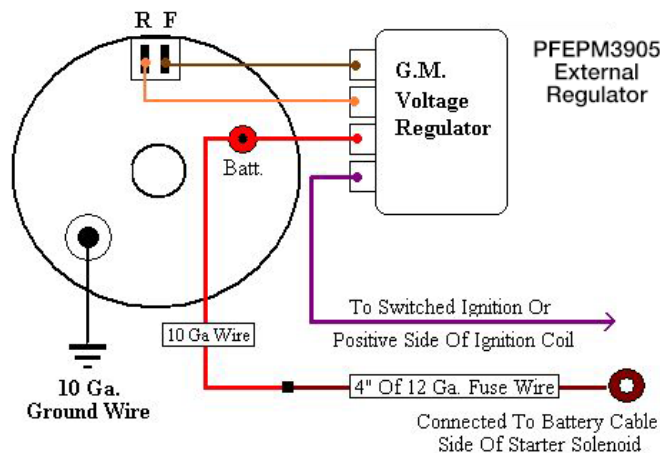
R F

G.M. Voltage Regulator

PFEPM3905 External Regulator

Batt.

To Switched Ignition Or Positive Side Of Ignition Coil

10 Ga Wire

10 Ga. Ground Wire

4" Of 12 Ga. Fuse Wire

Connected To Battery Cable Side Of Starter Solenoid